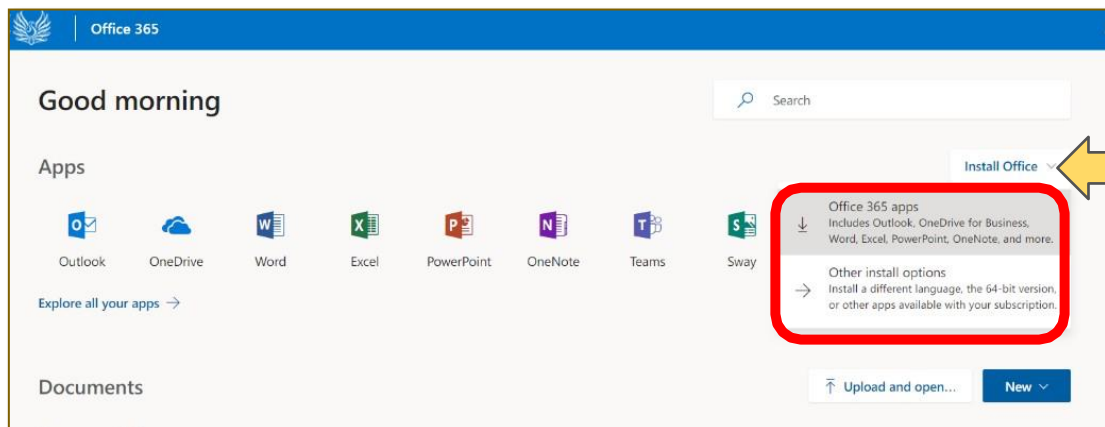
Office 365

Good morning

Search

Apps

Install Office

Outlook OneDrive Word Excel PowerPoint OneNote Teams Sway

Office 365 apps
Includes Outlook, OneDrive for Business, Word, Excel, PowerPoint, OneNote, and more.

Other install options
Install a different language, the 64-bit version, or other apps available with your subscription.

Explore all your apps →

Documents

Upload and open...

New